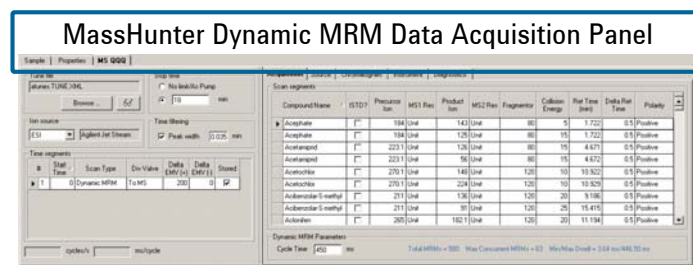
MassHunter Dynamic MRM Data Acquisition Panel

Sample | Properties | MS QQQ

Tune file
atunes.TUNE.XML
Browse...

Stop time
No limit/As Pump
10 min

Ion source
ESI
Agilent Jet Stream

Time filtering
Peak width 0.035 min

Time segments

| # | Start Time | Scan Type | Div Valve | Delta EMV (+) | Delta EMV (-) | Stored |
|---|---|---|---|---|---|---|
| 1 | 0 | Dynamic MRM | To MS | 200 | 0 | ☑ |

cycles/s ms/cycle

Acquisition | Source | Chromatogram | Instrument | Diagnostics

Scan segments

| Compound Name | ISTD? | Precursor Ion | MS1 Res | Product Ion | MS2 Res | Fragmentor | Collision Energy | Ret Time (min) | Delta Ret Time | Polarity |
|---|---|---|---|---|---|---|---|---|---|---|
| Acephate | ☐ | 184 | Unit | 143 | Unit | 80 | 5 | 1.722 | 0.5 | Positive |
| Acephate | ☐ | 184 | Unit | 125 | Unit | 80 | 15 | 1.722 | 0.5 | Positive |
| Acetamiprid | ☐ | 223.1 | Unit | 126 | Unit | 80 | 15 | 4.671 | 0.5 | Positive |
| Acetamiprid | ☐ | 223.1 | Unit | 56 | Unit | 80 | 15 | 4.672 | 0.5 | Positive |
| Acetochlor | ☐ | 270.1 | Unit | 148 | Unit | 120 | 10 | 10.922 | 0.5 | Positive |
| Acetochlor | ☐ | 270.1 | Unit | 224 | Unit | 120 | 10 | 10.929 | 0.5 | Positive |
| Acibenzolar-S-methyl | ☐ | 211 | Unit | 136 | Unit | 120 | 20 | 9.186 | 0.5 | Positive |
| Acibenzolar-S-methyl | ☐ | 211 | Unit | 91 | Unit | 120 | 25 | 15.415 | 0.5 | Positive |
| Aclonifen | ☐ | 265 | Unit | 182.1 | Unit | 120 | 20 | 11.194 | 0.5 | Positive |

Dynamic MRM Parameters
Cycle Time 450 ms
Total MRMs = 500 Max Concurrent MRMs = 63 Min/Max Dwell = 3.64 ms/446.50 ms